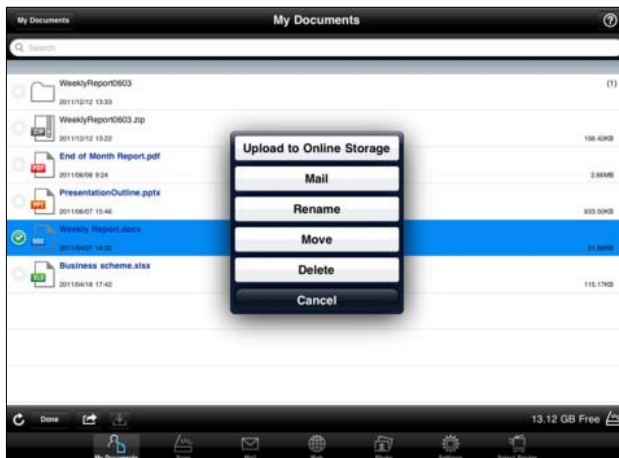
My Documents

My Documents

?

Search

WeeklyReport0603

2011/12/12 13:33

(1)

WeeklyReport0603.zip

2011/12/12 13:22

156.42KB

End of Month Report.pdf

2011/06/09 9:24

2.66MB

PresentationOutline.pptx

2011/06/07 15:46

633.50KB

Weekly Report.docx

2011/04/27 14:32

51.56KB

Business scheme.xlsx

2011/04/18 17:42

115.17KB

Upload to Online Storage

Mail

Rename

Move

Delete

Cancel

Done

13.12 GB Free

My Documents